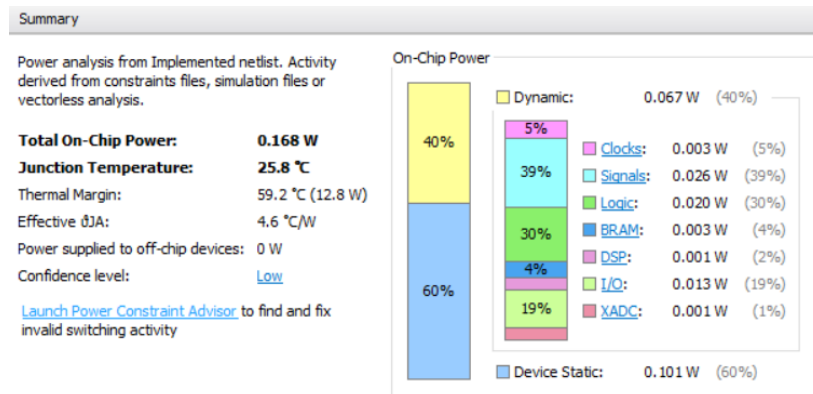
Summary

Power analysis from Implemented netlist. Activity derived from constraints files, simulation files or vectorless analysis.

| | |
|---|---|
| **Total On-Chip Power:** | **0.168 W** |
| **Junction Temperature:** | **25.8 ℃** |
| Thermal Margin: | 59.2 ℃ (12.8 W) |
| Effective ϑJA: | 4.6 ℃/W |
| Power supplied to off-chip devices: | 0 W |
| Confidence level: | Low |

Launch Power Constraint Advisor to find and fix invalid switching activity

On-Chip Power

40%

60%

Dynamic: 0.067 W (40%)

5%

39%

30%

4%

19%

| | | |
|---|---|---|
| Clocks: | 0.003 W | (5%) |
| Signals: | 0.026 W | (39%) |
| Logic: | 0.020 W | (30%) |
| BRAM: | 0.003 W | (4%) |
| DSP: | 0.001 W | (2%) |
| I/O: | 0.013 W | (19%) |
| XADC: | 0.001 W | (1%) |

Device Static: 0.101 W (60%)